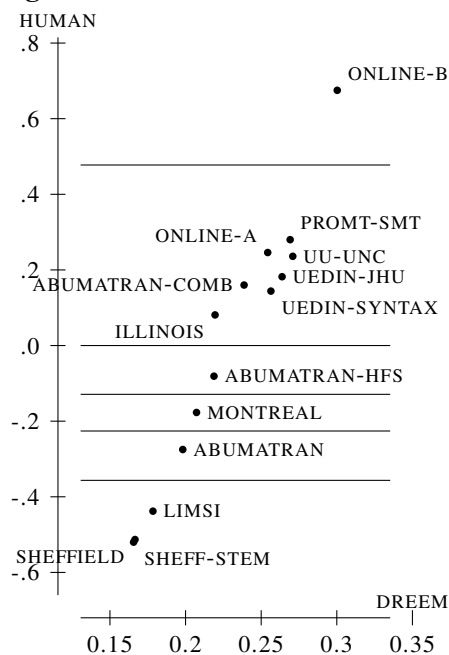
HUMAN
.8
.6
.4
.2
.0
-.2
-.4
-.6

ONLINE-B
ONLINE-A
PROMT-SMT
UU-UNC
ABUMATRAN-COMB
UEDIN-JHU
UEDIN-SYNTAX
ILLINOIS
ABUMATRAN-HFS
MONTREAL
ABUMATRAN
LIMSI
SHEFFIELD
SHEFF-STEM

DREEM
0.15 0.2 0.25 0.3 0.35